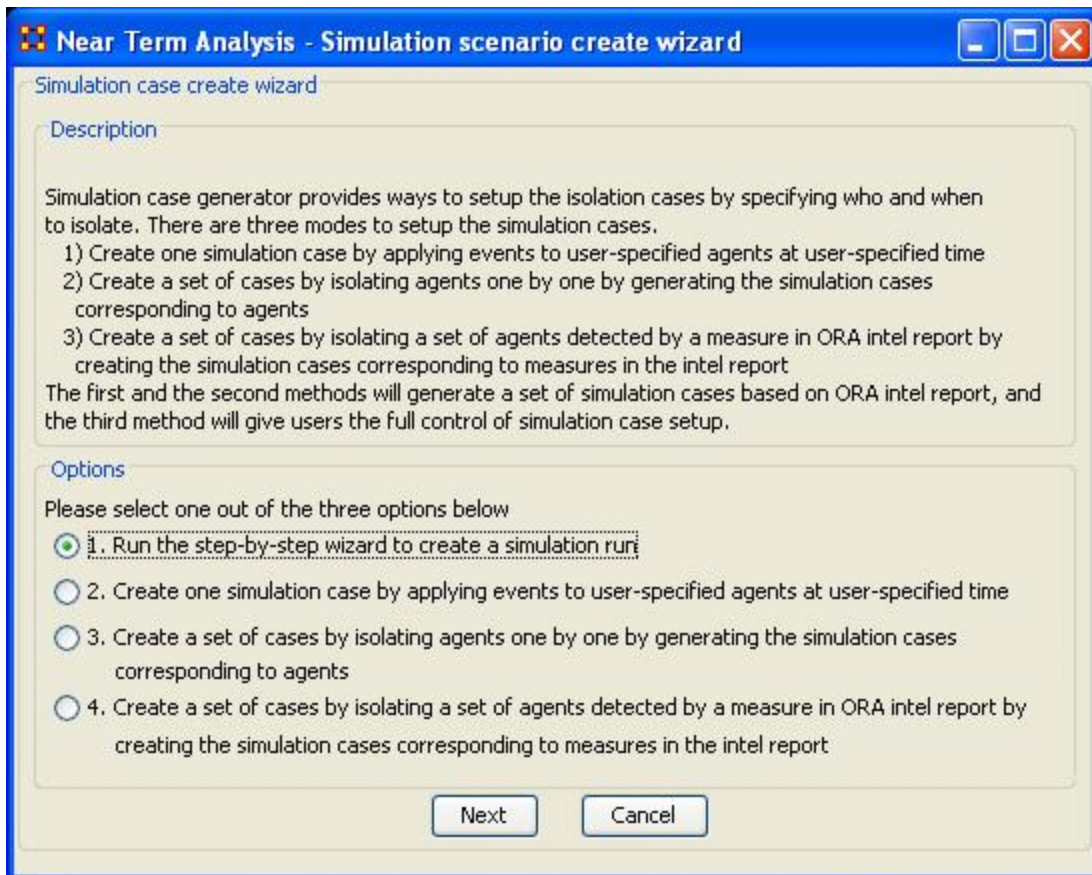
Near Term Analysis - Simulation scenario create wizard

Simulation case create wizard

Description

Simulation case generator provides ways to setup the isolation cases by specifying who and when to isolate. There are three modes to setup the simulation cases.
1) Create one simulation case by applying events to user-specified agents at user-specified time
2) Create a set of cases by isolating agents one by one by generating the simulation cases corresponding to agents
3) Create a set of cases by isolating a set of agents detected by a measure in ORA intel report by creating the simulation cases corresponding to measures in the intel report
The first and the second methods will generate a set of simulation cases based on ORA intel report, and the third method will give users the full control of simulation case setup.

Options

Please select one out of the three options below

1. Run the step-by-step wizard to create a simulation run

2. Create one simulation case by applying events to user-specified agents at user-specified time

3. Create a set of cases by isolating agents one by one by generating the simulation cases corresponding to agents

4. Create a set of cases by isolating a set of agents detected by a measure in ORA intel report by creating the simulation cases corresponding to measures in the intel report

Next Cancel